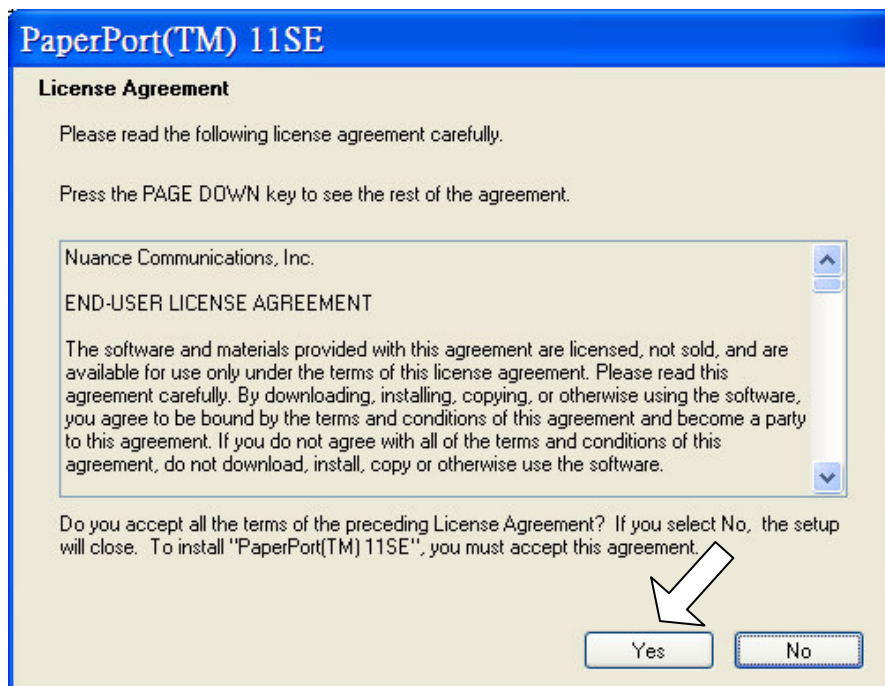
PaperPort(TM) 11SE

License Agreement

Please read the following license agreement carefully.

Press the PAGE DOWN key to see the rest of the agreement.

Nuance Communications, Inc.

END-USER LICENSE AGREEMENT

The software and materials provided with this agreement are licensed, not sold, and are available for use only under the terms of this license agreement. Please read this agreement carefully. By downloading, installing, copying, or otherwise using the software, you agree to be bound by the terms and conditions of this agreement and become a party to this agreement. If you do not agree with all of the terms and conditions of this agreement, do not download, install, copy or otherwise use the software.

Do you accept all the terms of the preceding License Agreement? If you select No, the setup will close. To install "PaperPort(TM) 11SE", you must accept this agreement.

Yes

No